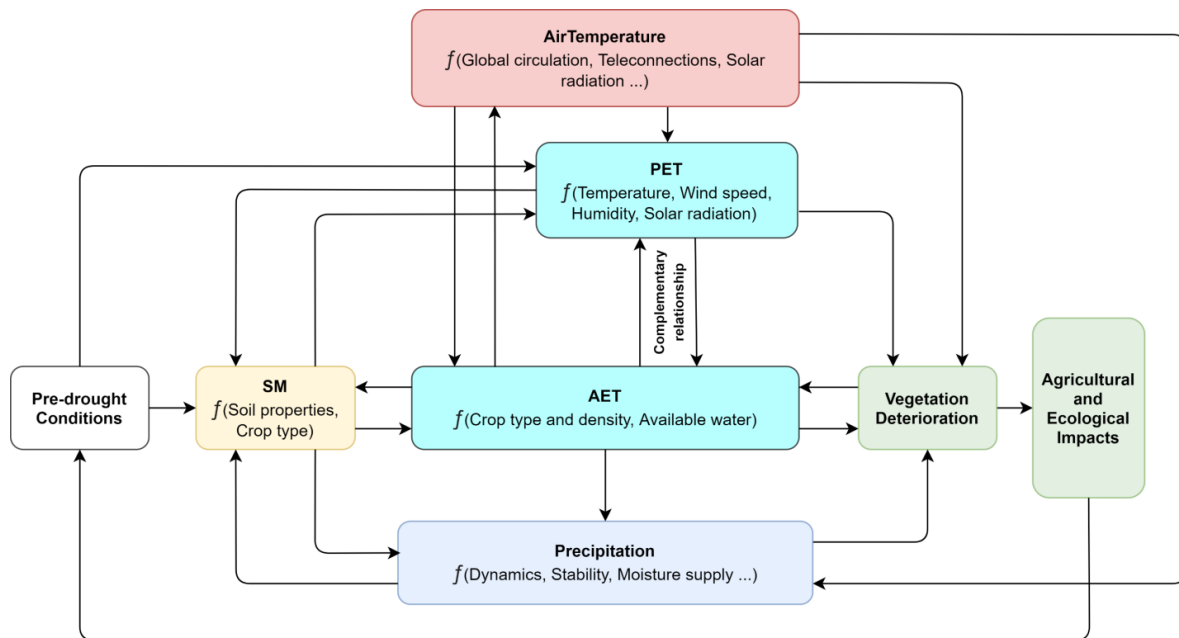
AirTemperature
$f$(Global circulation, Teleconnections, Solar radiation ...)

PET
$f$(Temperature, Wind speed, Humidity, Solar radiation)

Complementary relationship

Pre-drought Conditions

SM
$f$(Soil properties, Crop type)

AET
$f$(Crop type and density, Available water)

Vegetation Deterioration

Agricultural and Ecological Impacts

Precipitation
$f$(Dynamics, Stability, Moisture supply ...)